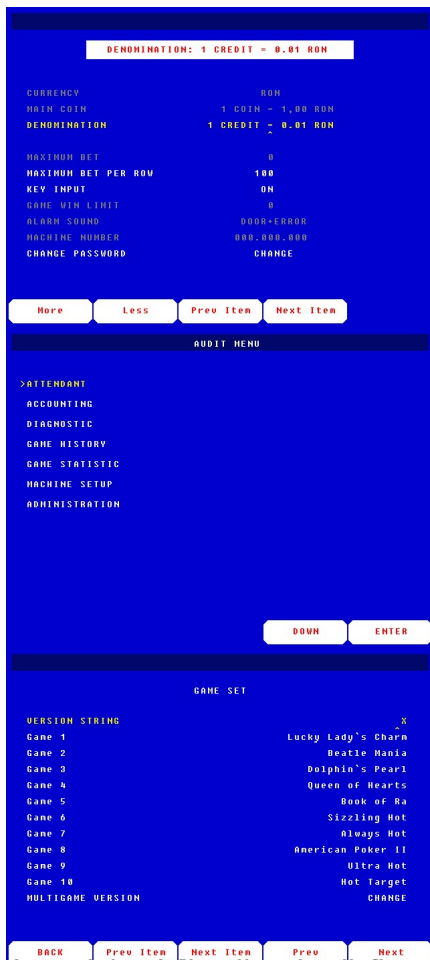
DENOMINATION: 1 CREDIT = 0.01 RON

| | |
|---|---|
| CURRENCY | RON |
| MAIN COIN | 1 COIN = 1.00 RON |
| DENOMINATION | 1 CREDIT = 0.01 RON |
| MAXIMUM BET | 0 |
| MAXIMUM BET PER ROW | 100 |
| KEY INPUT | ON |
| GAME WIN LIMIT | 0 |
| ALARM SOUND | DOOR+ERROR |
| MACHINE NUMBER | 000.000.000 |
| CHANGE PASSWORD | CHANGE |

More | Less | Prev Item | Next Item

AUDIT MENU

>ATTENDANT
ACCOUNTING
DIAGNOSTIC
GAME HISTORY
GAME STATISTIC
MACHINE SETUP
ADMINISTRATION

DOWN | ENTER

GAME SET

| | |
|---|---|
| VERSION STRING | X |
| Game 1 | Lucky Lady`s Charm |
| Game 2 | Beatle Mania |
| Game 3 | Dolphin`s Pearl |
| Game 4 | Queen of Hearts |
| Game 5 | Book of Ra |
| Game 6 | Sizzling Hot |
| Game 7 | Always Hot |
| Game 8 | American Poker II |
| Game 9 | Ultra Hot |
| Game 10 | Hot Target |
| MULTIGAME VERSION | CHANGE |

BACK | Prev Item | Next Item | Prev | Next